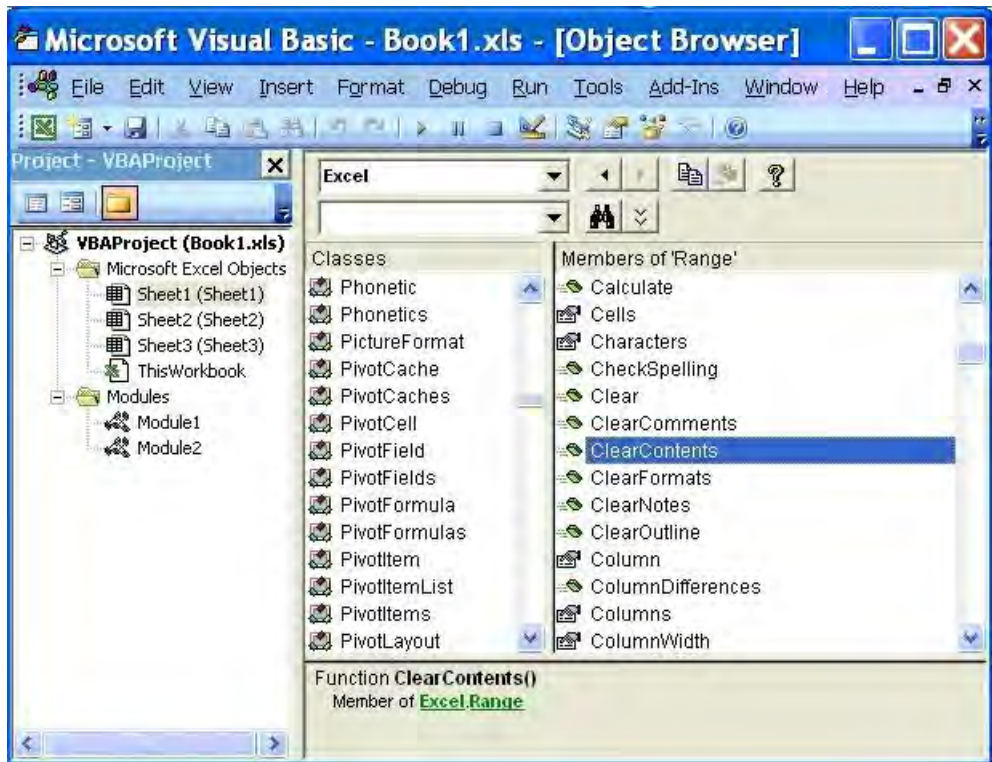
Microsoft Visual Basic - Book1.xls - [Object Browser]

File Edit View Insert Format Debug Run Tools Add-Ins Window Help

Project - VBAProject

VBAProject (Book1.xls)
Microsoft Excel Objects
Sheet1 (Sheet1)
Sheet2 (Sheet2)
Sheet3 (Sheet3)
ThisWorkbook
Modules
Module1
Module2

Excel

Classes
Phonetic
Phonetics
PictureFormat
PivotCache
PivotCaches
PivotCell
PivotField
PivotFields
PivotFormula
PivotFormulas
PivotItem
PivotItemList
PivotItems
PivotLayout

Members of 'Range'
Calculate
Cells
Characters
CheckSpelling
Clear
ClearComments
ClearContents
ClearFormats
ClearNotes
ClearOutline
Column
ColumnDifferences
Columns
ColumnWidth

Function ClearContents()
Member of Excel.Range